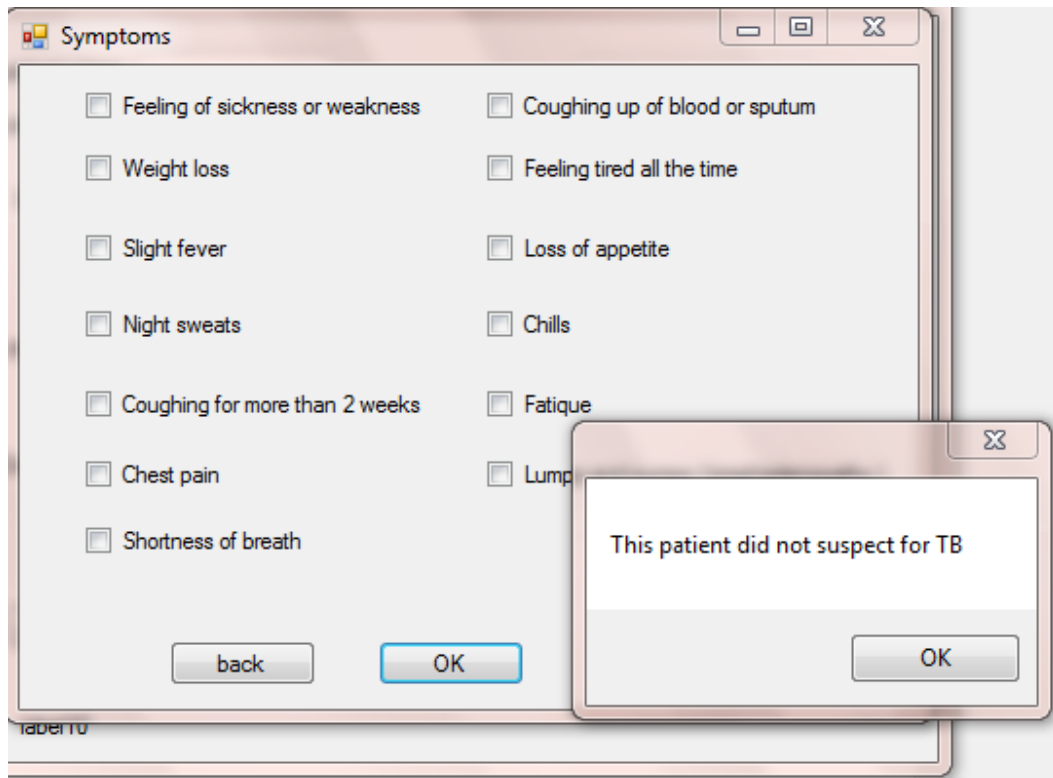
Symptoms

Feeling of sickness or weakness

Weight loss

Slight fever

Night sweats

Coughing for more than 2 weeks

Chest pain

Shortness of breath

Coughing up of blood or sputum

Feeling tired all the time

Loss of appetite

Chills

Fatique

Lump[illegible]

back

OK

label10

This patient did not suspect for TB

OK